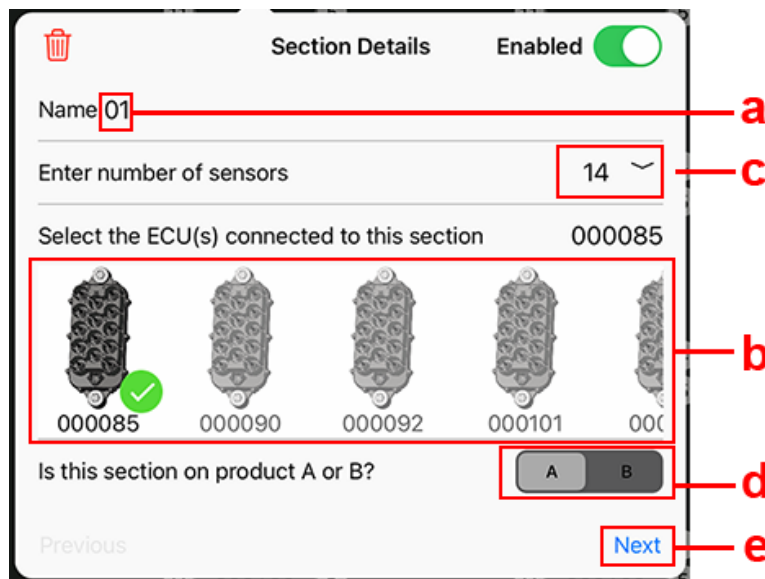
Section Details

Enabled

Name 01

a

Enter number of sensors

14

c

Select the ECU(s) connected to this section

000085

000085

000090

000092

000101

00(

b

Is this section on product A or B?

A

B

d

Previous

Next

e